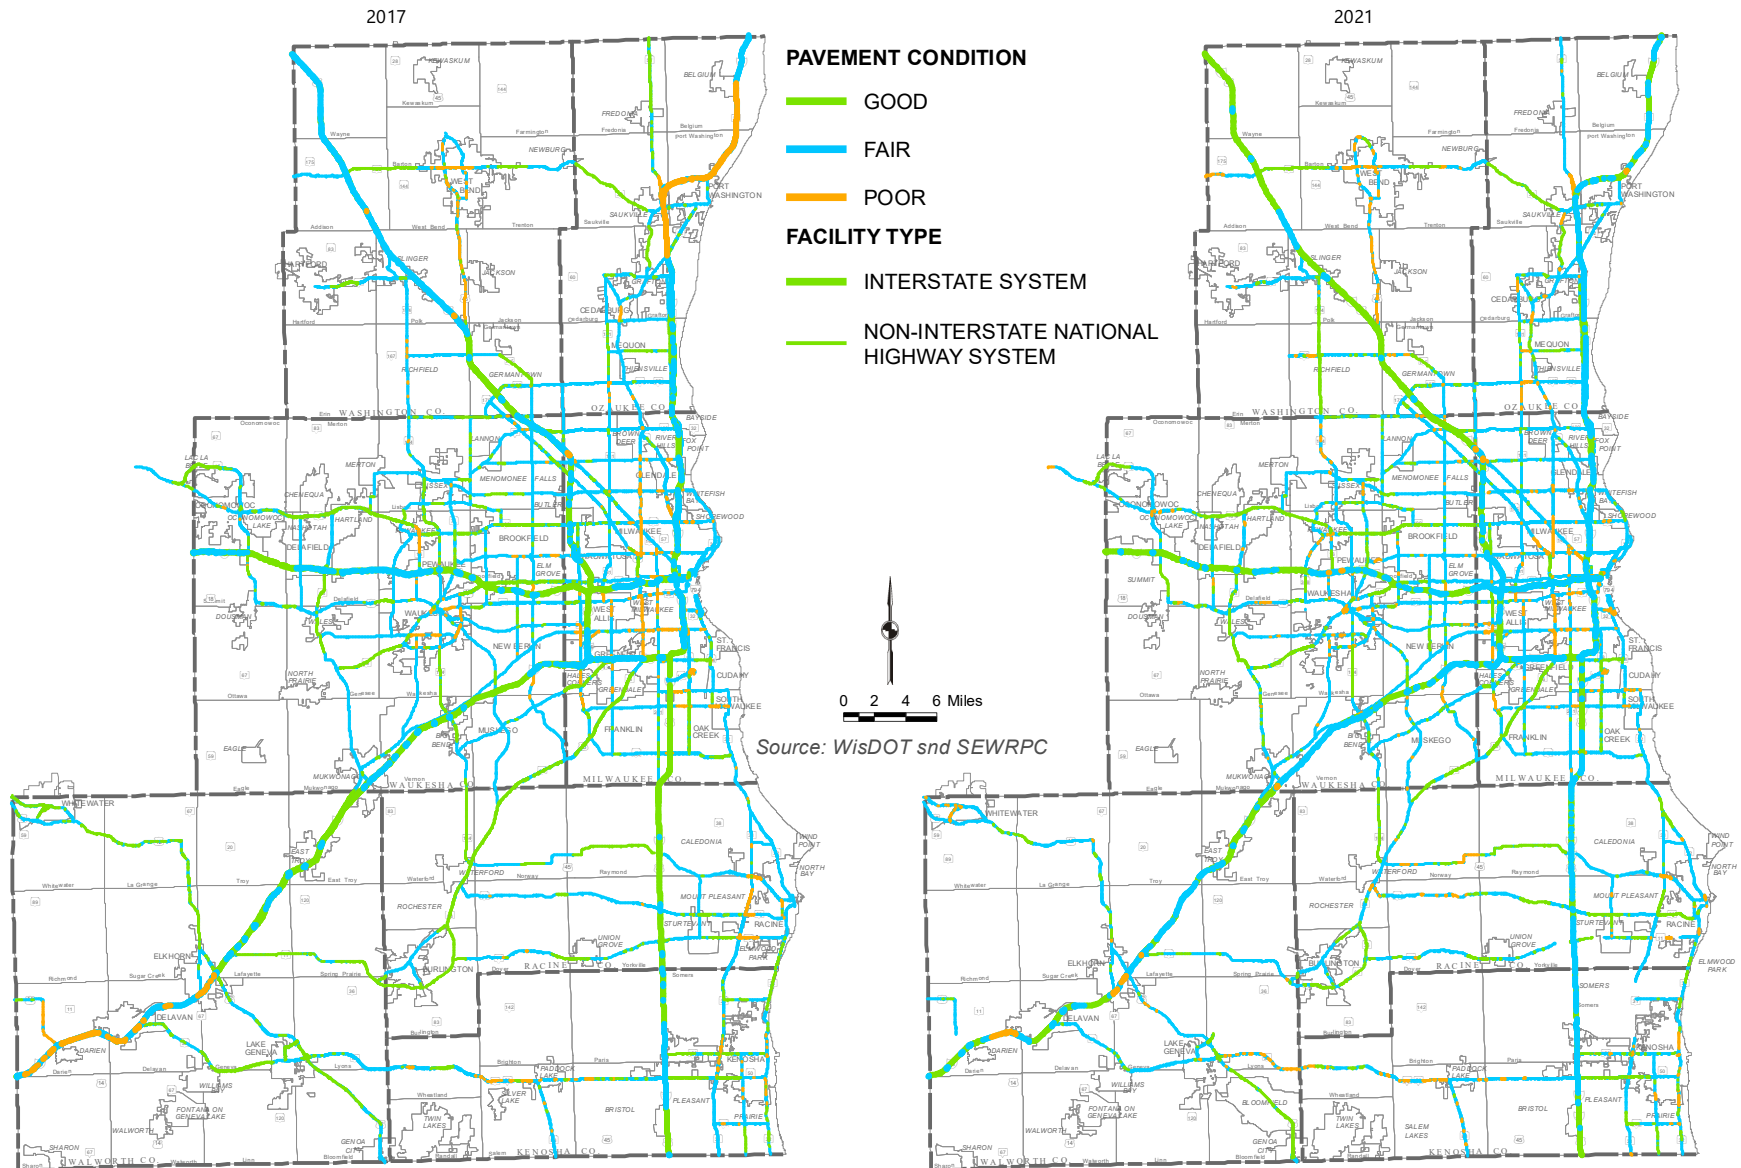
2017

2021

PAVEMENT CONDITION

GOOD

FAIR

POOR

FACILITY TYPE

INTERSTATE SYSTEM

NON-INTERSTATE NATIONAL HIGHWAY SYSTEM

0 2 4 6 Miles

Source: WisDOT snd SEWRPC

KEWASKUM
BELGIUM
FREDONIA
NEWBURG
WEST BEND
PORT WASHINGTON
SAUKVILLE
SLINGER
JACKSON
HARTFORD
GRAFTON
CEDARBURG
MEQUON
THIENSVILLE
RICHFIELD
GERMANTOWN
WASHINGTON CO.
OZAUKEE CO.
BAYSIDE
BROWN DEER
RIVER HILLS
FOX POINT
LANNON
MENOMONEE FALLS
GLENDALE
WHITEFISH BAY
SHOREWOOD
MERTON
LAC LA BELLE
CHENEQUA
OCONOMOWOC
OCONOMOWOC LAKE
HARTLAND
NASHOTAH
DELAFIELD
PEWAUKEE
BROOKFIELD
BUTLER
MILWAUKEE
WAUWATOSA
ELM GROVE
SUMMIT
WAUKESHA
WEST ALLIS
WEST MILWAUKEE
DOUSMAN
WALES
NEW BERLIN
ST. FRANCIS
GREENFIELD
CUDAHY
NORTH PRAIRIE
HALES CORNERS
GREENDALE
SOUTH MILWAUKEE
FRANKLIN
OAK CREEK
BIG BEND
MUSKEGO
EAGLE
MUKWONAGO
WAUKESHA CO.
MILWAUKEE CO.
WHITEWATER
CALEDONIA
WIND POINT
NORTH BAY
EAST TROY
WATERFORD
MOUNT PLEASANT
ROCHESTER
STURTEVANT
RACINE
ELMWOOD PARK
UNION GROVE
ELKHORN
BURLINGTON
RACINE CO.
SOMERS
DELAVAN
DARIEN
LAKE GENEVA
KENOSHA
PADDOCK LAKE
WILLIAMS BAY
SILVER LAKE
FONTANA ON GENEVA LAKE
TWIN LAKES
BRISTOL
PLEASANT PRAIRIE
WALWORTH
SALEM LAKES
BLOOMFIELD
SHARON
GENOA CITY
WALWORTH CO.
KENOSHA CO.